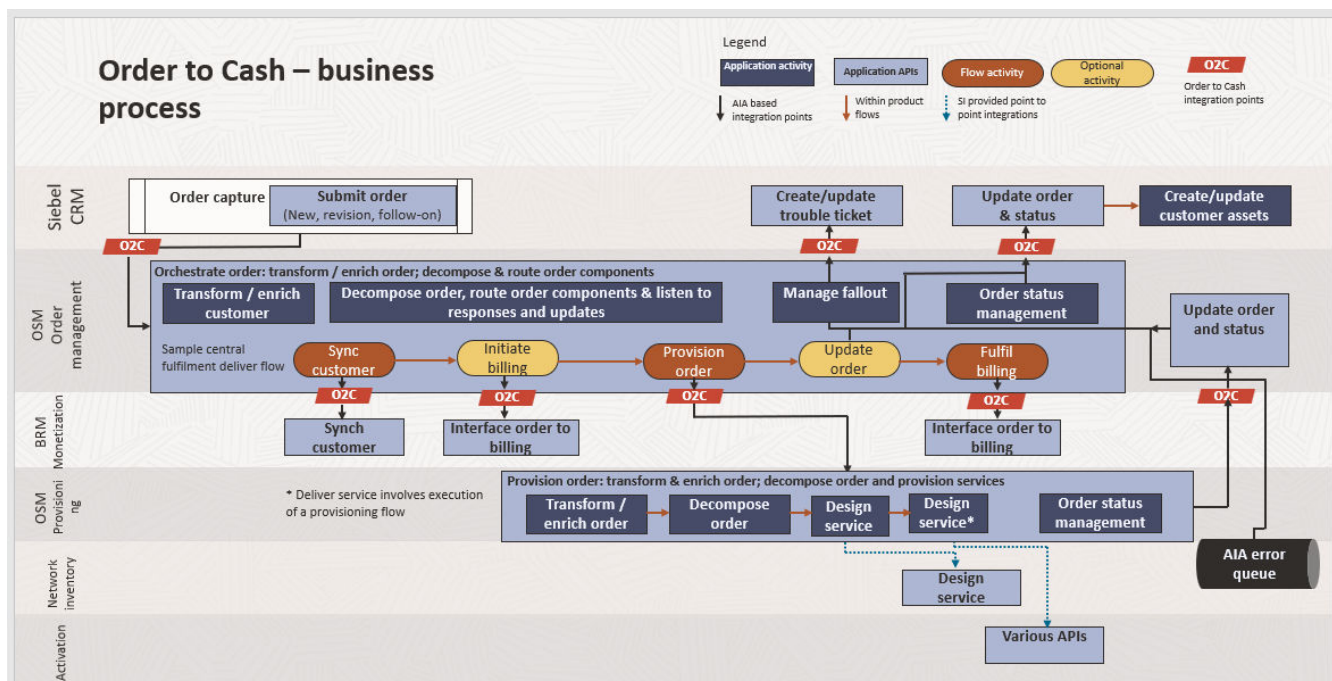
Order to Cash – business process

Legend

Application activity

Application APIs

Flow activity

Optional activity

O2C

Order to Cash integration points

AIA based integration points

Within product flows

SI provided point to point integrations

Siebel CRM

Order capture

Submit order (New, revision, follow-on)

O2C

Create/update trouble ticket

O2C

Update order & status

O2C

Create/update customer assets

OSM Order management

Orchestrate order: transform / enrich order; decompose & route order components

Transform / enrich customer

Decompose order, route order components & listen to responses and updates

Manage fallout

Order status management

Update order and status

Sample central fulfilment deliver flow

Sync customer

Initiate billing

Provision order

Update order

Fulfil billing

O2C

O2C

O2C

O2C

O2C

BRM Monetization

Synch customer

Interface order to billing

Interface order to billing

OSM Provisioning

* Deliver service involves execution of a provisioning flow

Provision order: transform & enrich order; decompose order and provision services

Transform / enrich order

Decompose order

Design service

Design service*

Order status management

AIA error queue

Network inventory

Design service

Activation

Various APIs